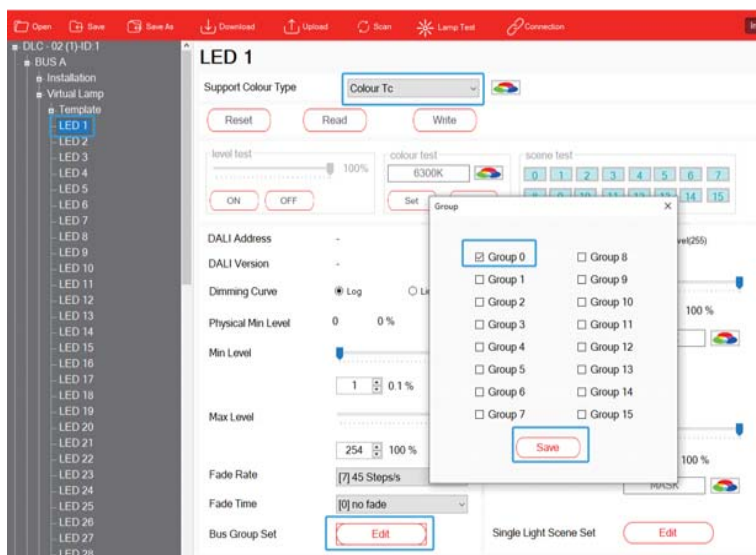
Open Save Save As Download Upload Scan Lamp Test Connection

DLC - 02 (1)-ID:1
BUS A
Installation
Virtual Lamp
Template
LED 1
LED 2
LED 3
LED 4
LED 5
LED 6
LED 7
LED 8
LED 9
LED 10
LED 11
LED 12
LED 13
LED 14
LED 15
LED 16
LED 17
LED 18
LED 19
LED 20
LED 21
LED 22
LED 23
LED 24
LED 25
LED 26
LED 27
LED 28

LED 1

Support Colour Type Colour Tc

Reset Read Write

level test 100%
ON OFF

colour test
6300K
Set

scene test
0 1 2 3 4 5 6 7
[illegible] 14 15

DALI Address -
DALI Version -
Dimming Curve Log Li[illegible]
Physical Min Level 0 0 %
Min Level
1 0.1 %
Max Level
254 100 %
Fade Rate [7] 45 Steps/s
Fade Time [0] no fade
Bus Group Set Edit

vel(255)
100 %
100 %
MASK
Single Light Scene Set Edit

Group
Group 0 Group 8
Group 1 Group 9
Group 2 Group 10
Group 3 Group 11
Group 4 Group 12
Group 5 Group 13
Group 6 Group 14
Group 7 Group 15
Save